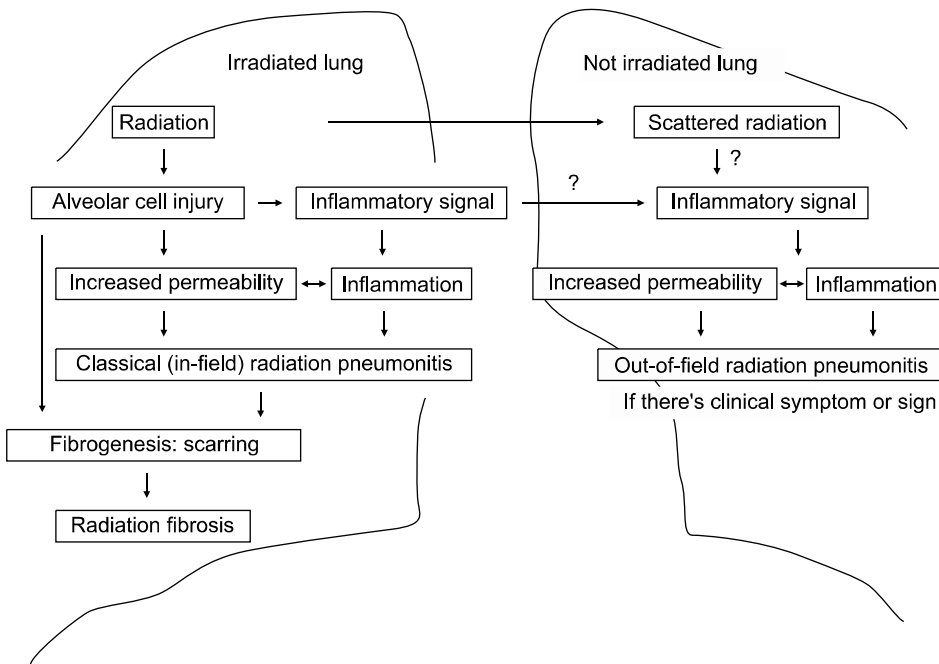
Irradiated lung

Radiation

Alveolar cell injury

Inflammatory signal

Increased permeability

Inflammation

Classical (in-field) radiation pneumonitis

Fibrogenesis: scarring

Radiation fibrosis

Not irradiated lung

Scattered radiation

?

?

Inflammatory signal

Increased permeability

Inflammation

Out-of-field radiation pneumonitis

If there's clinical symptom or sign